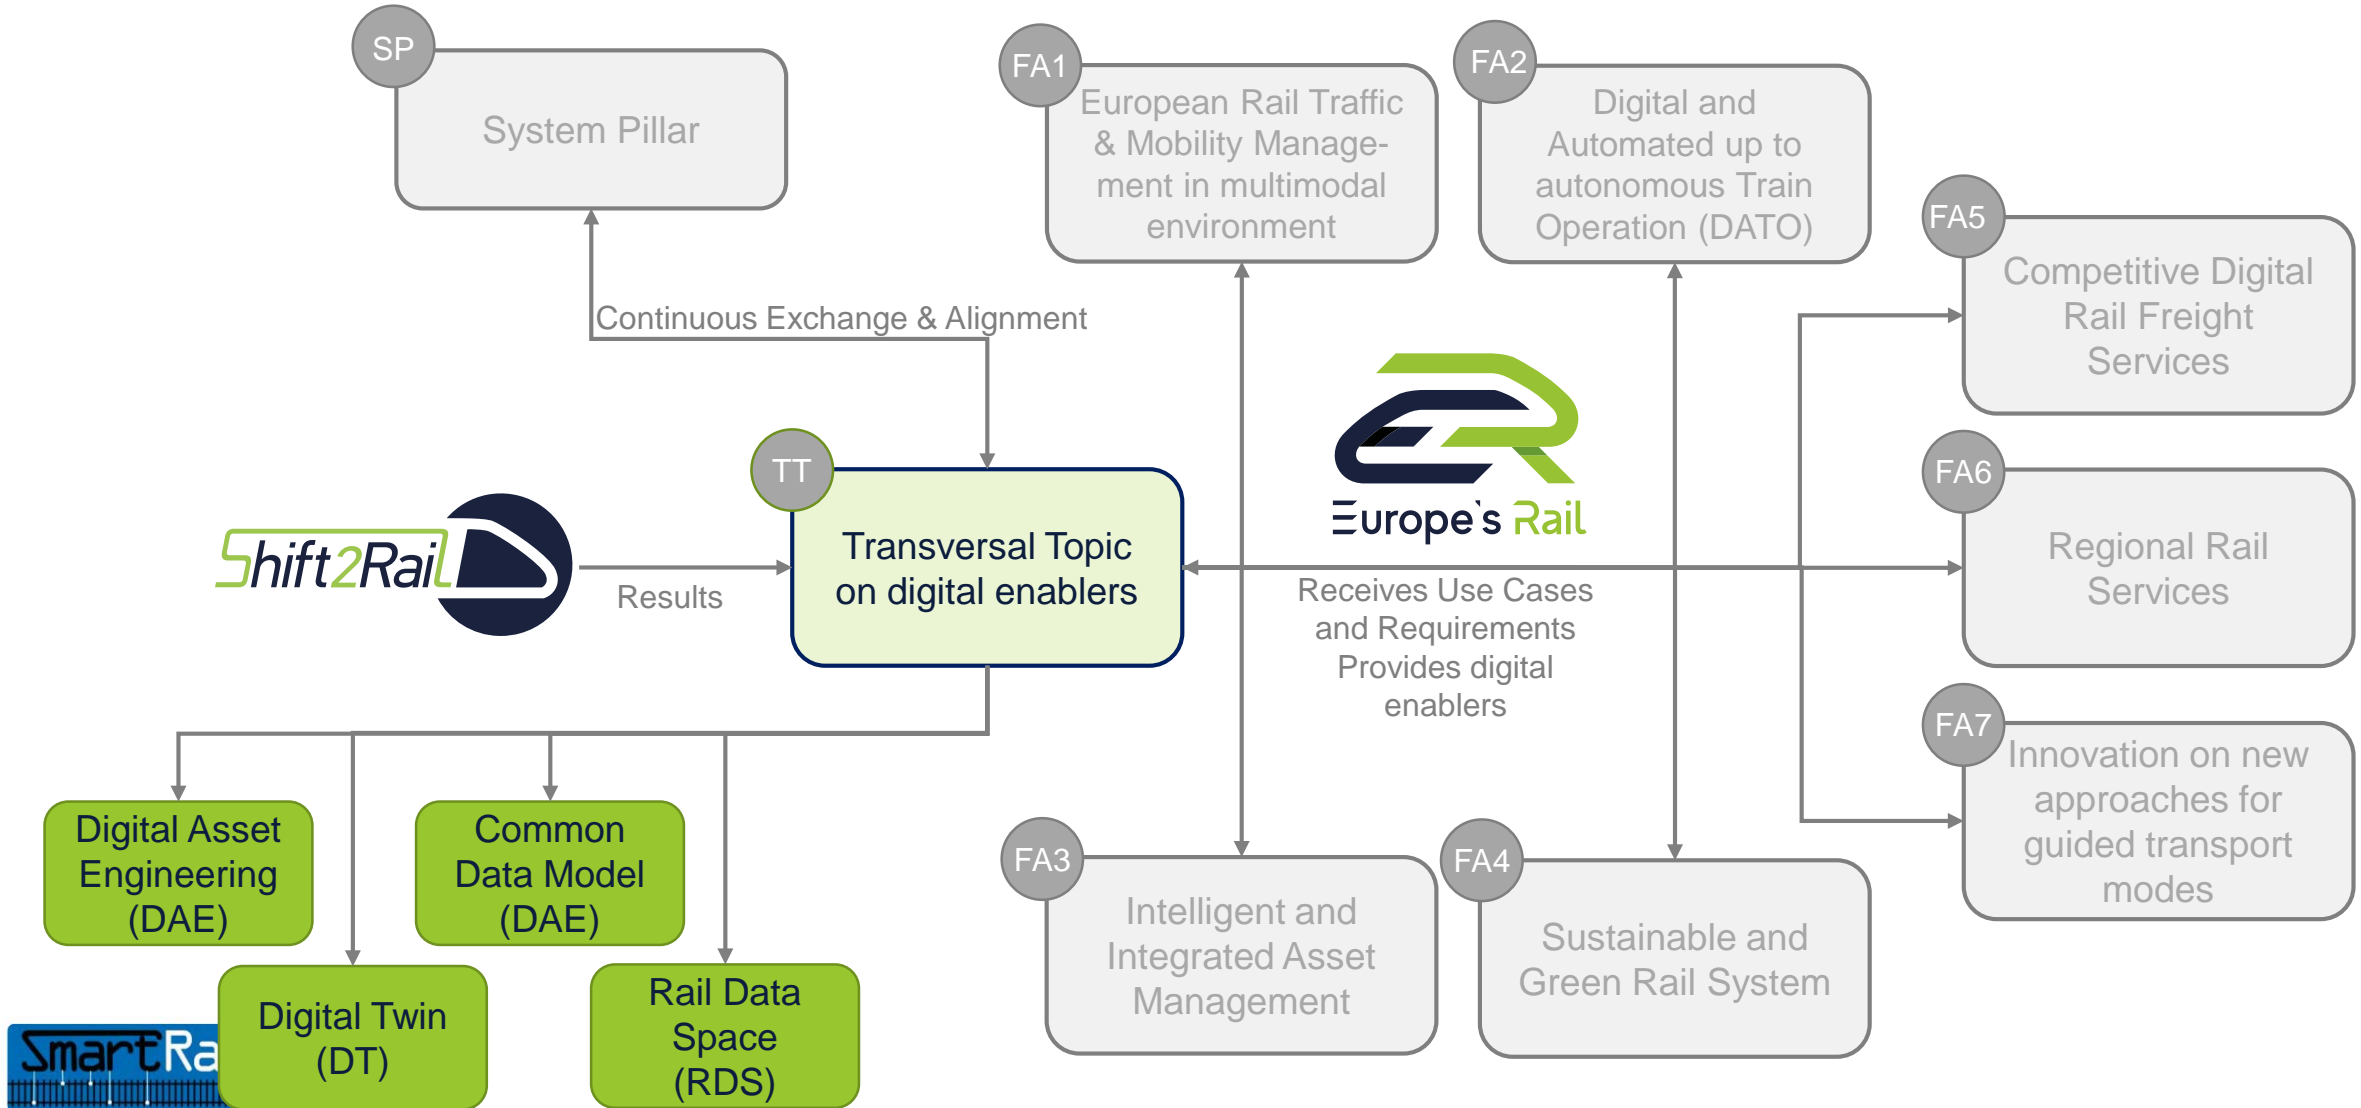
SP
System Pillar

FA1
European Rail Traffic & Mobility Management in multimodal environment

FA2
Digital and Automated up to autonomous Train Operation (DATO)

FA5
Competitive Digital Rail Freight Services

Continuous Exchange & Alignment

Europe`s Rail

TT
Transversal Topic on digital enablers

Shift2Rail

Results

FA6
Regional Rail Services

Receives Use Cases and Requirements Provides digital enablers

FA7
Innovation on new approaches for guided transport modes

Digital Asset Engineering (DAE)

Common Data Model (DAE)

FA3
Intelligent and Integrated Asset Management

FA4
Sustainable and Green Rail System

SmartRa

Digital Twin (DT)

Rail Data Space (RDS)